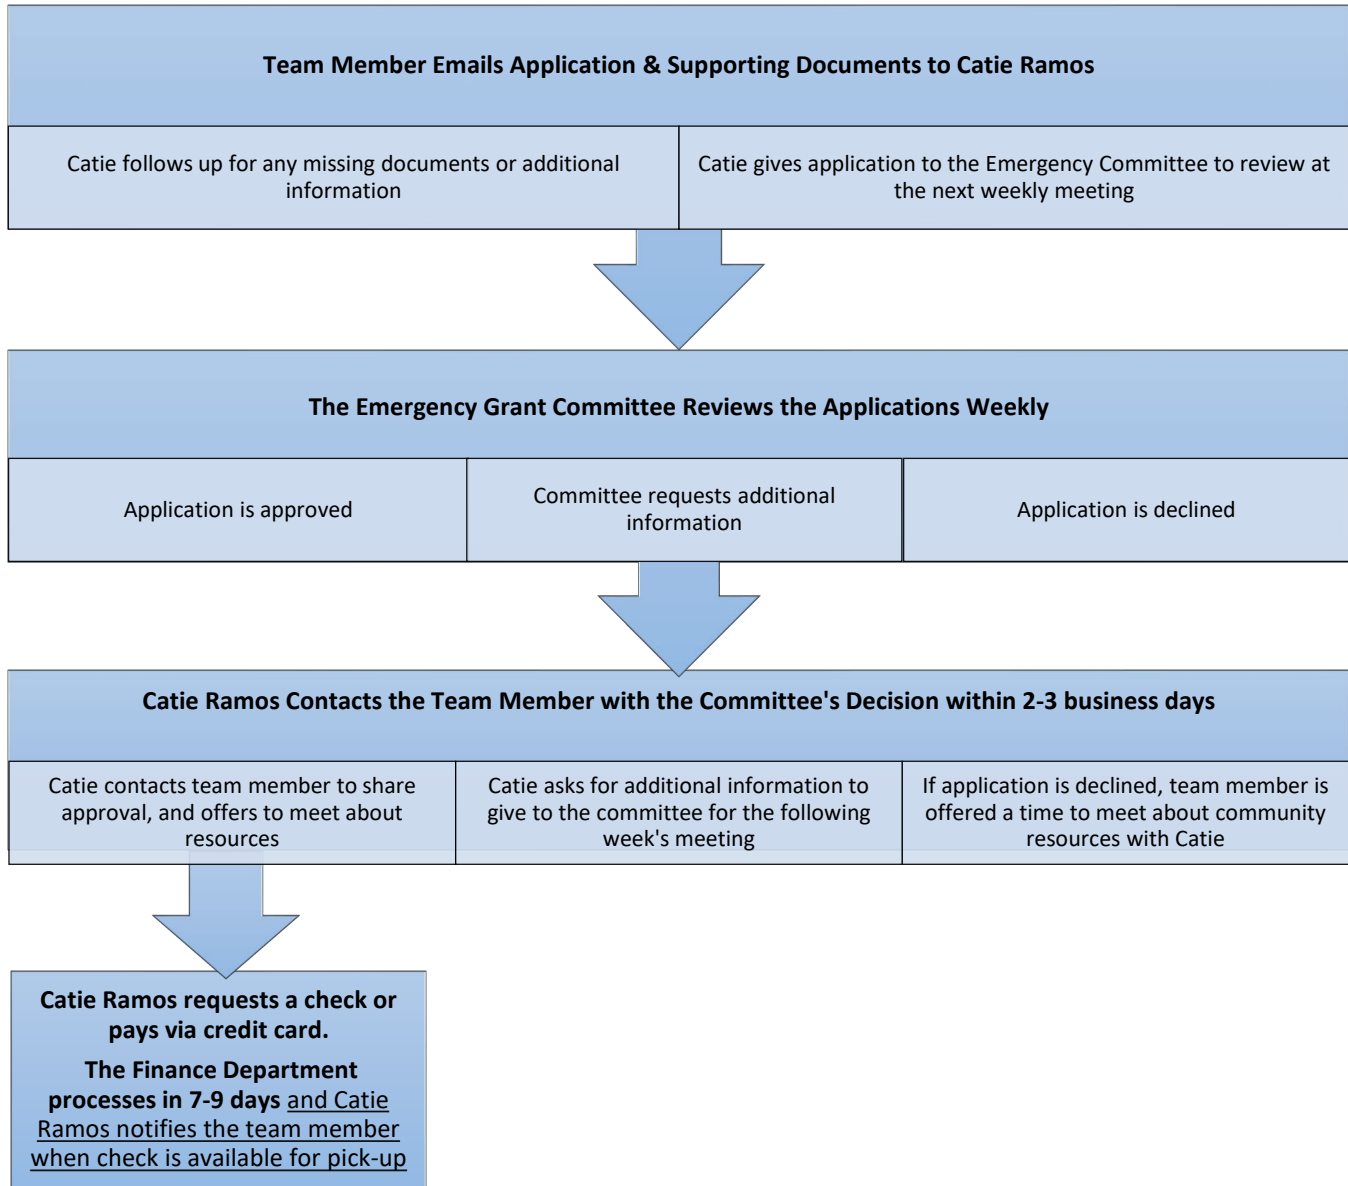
Team Member Emails Application & Supporting Documents to Catie Ramos

Catie follows up for any missing documents or additional information

Catie gives application to the Emergency Committee to review at the next weekly meeting

The Emergency Grant Committee Reviews the Applications Weekly

Application is approved

Committee requests additional information

Application is declined

Catie Ramos Contacts the Team Member with the Committee's Decision within 2-3 business days

Catie contacts team member to share approval, and offers to meet about resources

Catie asks for additional information to give to the committee for the following week's meeting

If application is declined, team member is offered a time to meet about community resources with Catie

Catie Ramos requests a check or pays via credit card.

The Finance Department processes in 7-9 days and Catie Ramos notifies the team member when check is available for pick-up